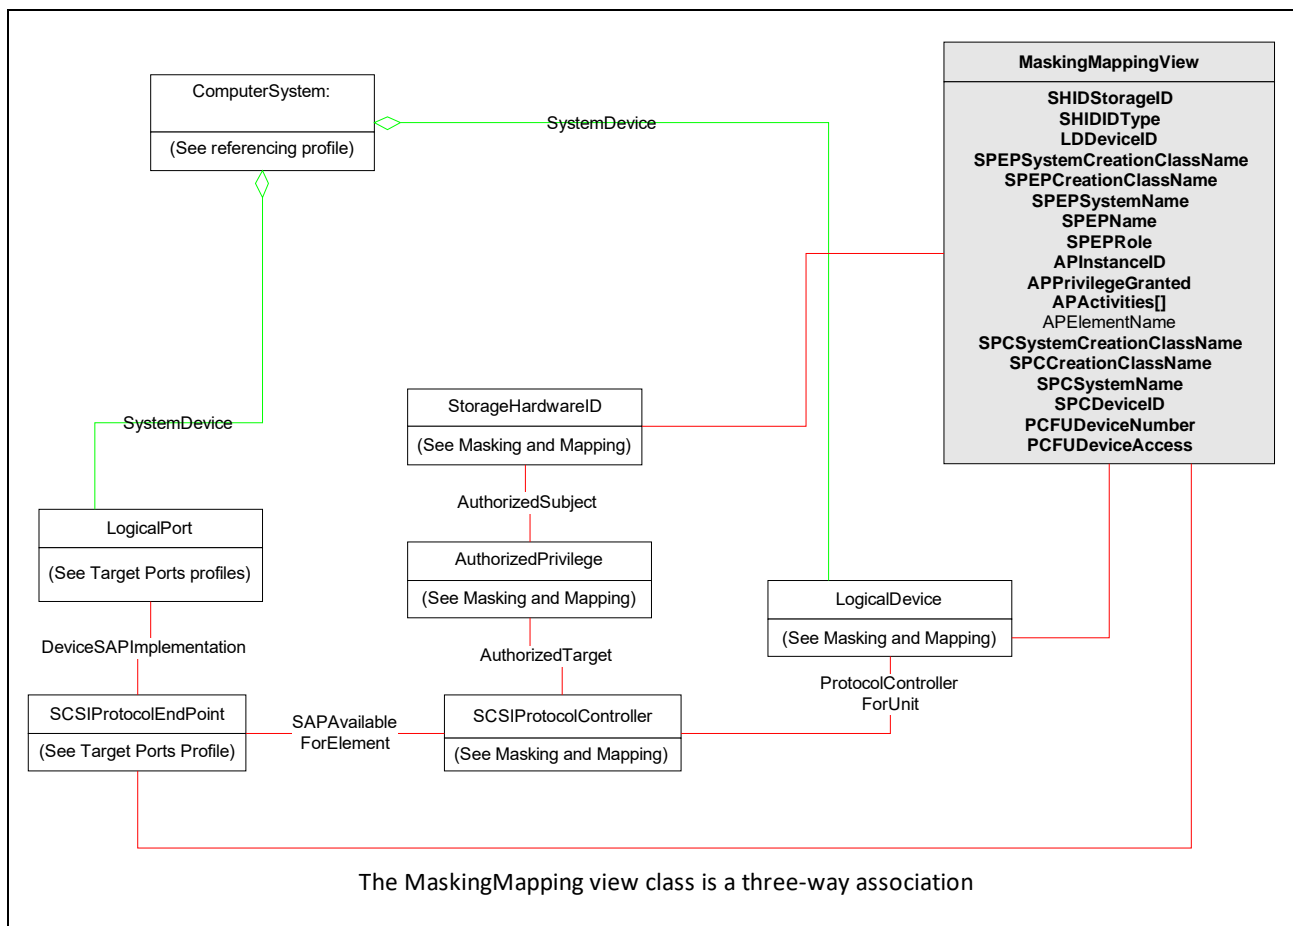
MaskingMappingView

SHIDStorageID
SHIDIDType
LDDeviceID
SPEPSystemCreationClassName
SPEPCreationClassName
SPEPSystemName
SPEPName
SPEPRole
APInstanceID
APPrivilegeGranted
APActivities[]
APElementName
SPCSystemCreationClassName
SPCCreationClassName
SPCSystemName
SPCDeviceID
PCFUDeviceNumber
PCFUDeviceAccess

ComputerSystem:
(See referencing profile)

SystemDevice

SystemDevice

StorageHardwareID
(See Masking and Mapping)

AuthorizedSubject

AuthorizedPrivilege
(See Masking and Mapping)

AuthorizedTarget

LogicalPort
(See Target Ports profiles)

DeviceSAPImplementation

LogicalDevice
(See Masking and Mapping)

ProtocolController
ForUnit

SCSIProtocolEndPoint
(See Target Ports Profile)

SAPAvailable
ForElement

SCSIProtocolController
(See Masking and Mapping)

The MaskingMapping view class is a three-way association